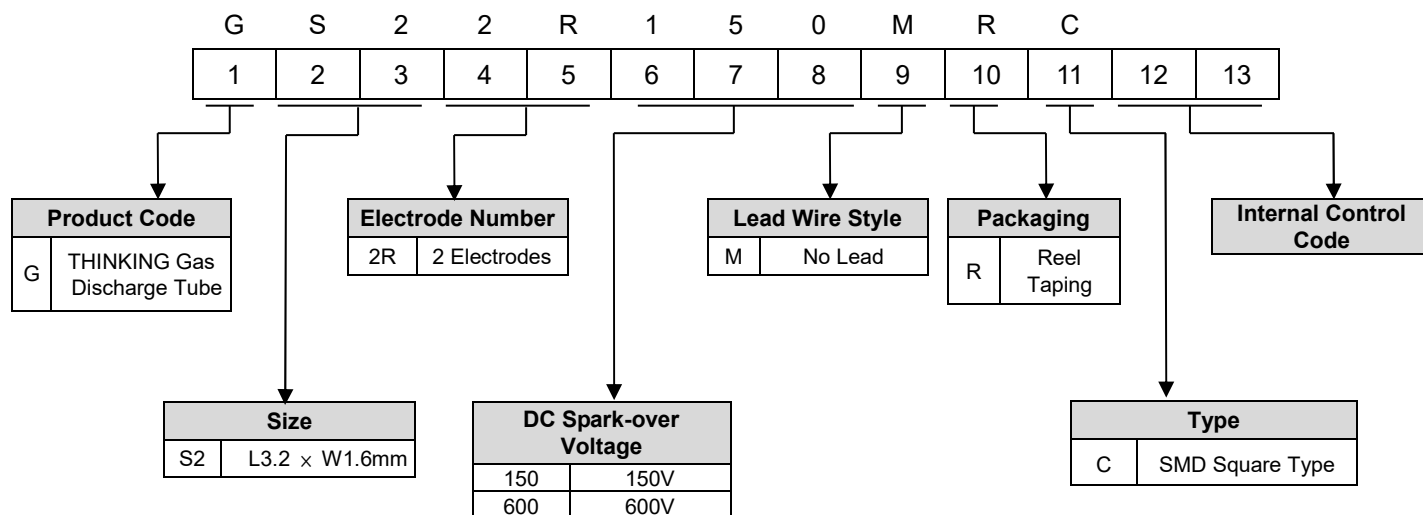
G S 2 2 R 1 5 0 M R C

| 1 | 2 | 3 | 4 | 5 | 6 | 7 | 8 | 9 | 10 | 11 | 12 | 13 |
|---|---|---|---|---|---|---|---|---|---|---|---|---|

| Product Code | |
|---|---|
| G | THINKING Gas Discharge Tube |

| Electrode Number | |
|---|---|
| 2R | 2 Electrodes |

| Lead Wire Style | |
|---|---|
| M | No Lead |

| Packaging | |
|---|---|
| R | Reel Taping |

Internal Control Code

| Size | |
|---|---|
| S2 | L3.2 $\times$ W1.6mm |

| DC Spark-over Voltage | |
|---|---|
| 150 | 150V |
| 600 | 600V |

| Type | |
|---|---|
| C | SMD Square Type |